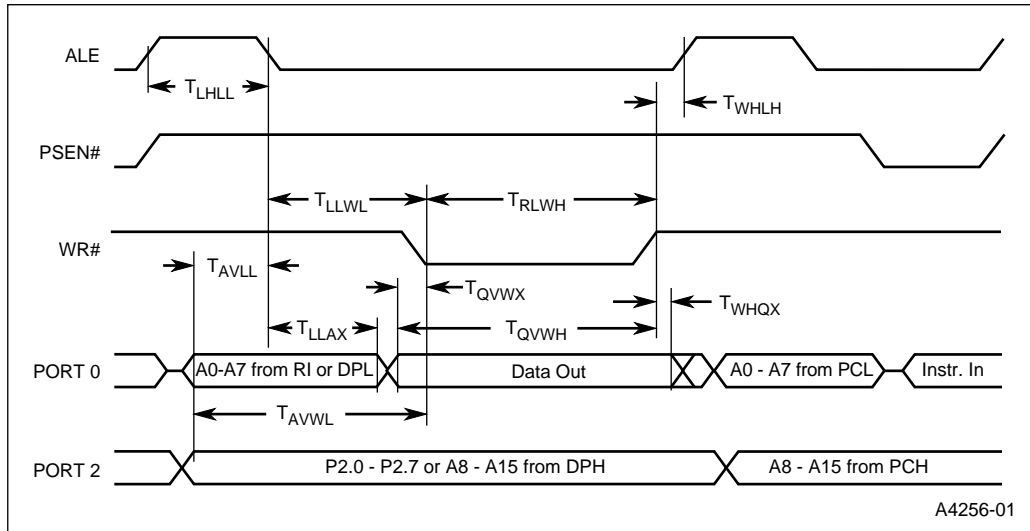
ALE

$T_{LHLL}$

$T_{WHLH}$

PSEN#

$T_{LLWL}$

$T_{RLWH}$

WR#

$T_{AVLL}$

$T_{QVWX}$

$T_{WHQX}$

$T_{LLAX}$

$T_{QVWH}$

PORT 0

A0-A7 from RI or DPL

Data Out

A0 - A7 from PCL

Instr. In

$T_{AVWL}$

PORT 2

P2.0 - P2.7 or A8 - A15 from DPH

A8 - A15 from PCH

A4256-01